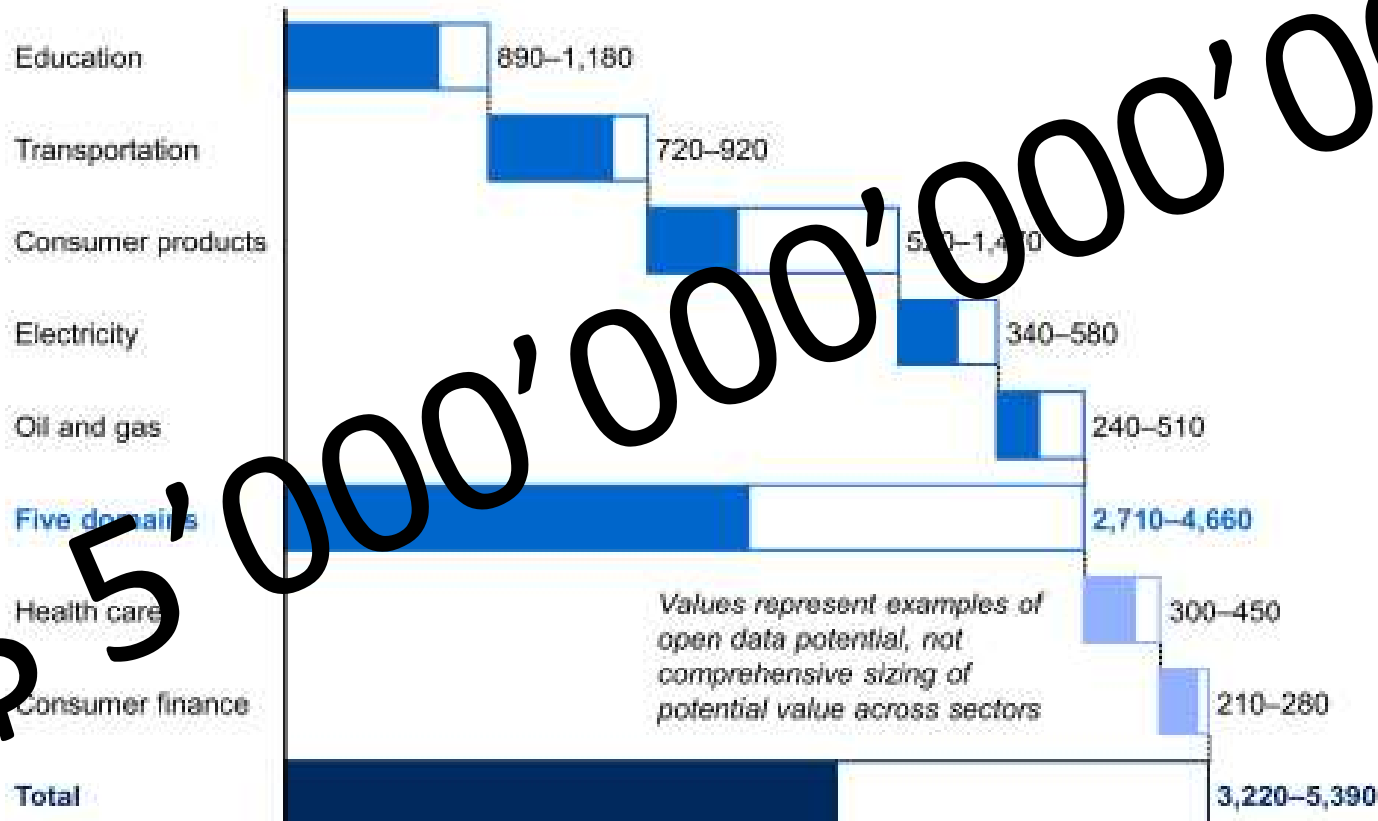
Education
890–1,180

Transportation
720–920

Consumer products
520–1,470

Electricity
340–580

Oil and gas
240–510

Five domains
2,710–4,660

Health care
300–450

Consumer finance
210–280

Values represent examples of open data potential, not comprehensive sizing of potential value across sectors

Total
3,220–5,390

$ 5’000’000’000’00